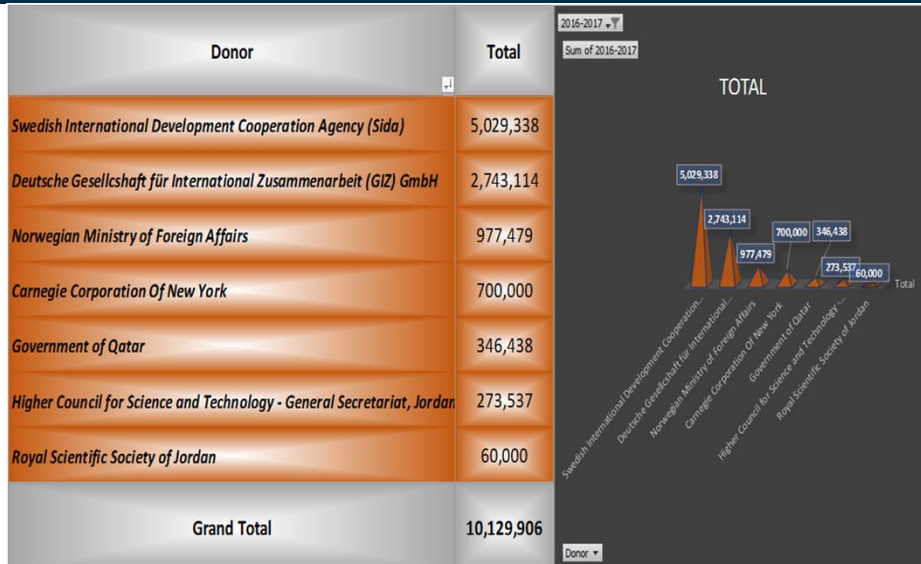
| Donor | Total |
|---|---|
| Swedish International Development Cooperation Agency (Sida) | 5,029,338 |
| Deutsche Gesellcshaft für International Zusammenarbeit (GIZ) GmbH | 2,743,114 |
| Norwegian Ministry of Foreign Affairs | 977,479 |
| Carnegie Corporation Of New York | 700,000 |
| Government of Qatar | 346,438 |
| Higher Council for Science and Technology - General Secretariat, Jordan | 273,537 |
| Royal Scientific Society of Jordan | 60,000 |
| Grand Total | 10,129,906 |

2016-2017

Sum of 2016-2017

TOTAL

5,029,338
2,743,114
977,479
700,000
346,438
273,537
60,000

Total

Swedish International Development Cooperation...
Deutsche Gesellcshaft für International...
Norwegian Ministry of Foreign Affairs
Carnegie Corporation Of New York
Government of Qatar
Higher Council for Science and Technology ...
Royal Scientific Society of Jordan

Donor